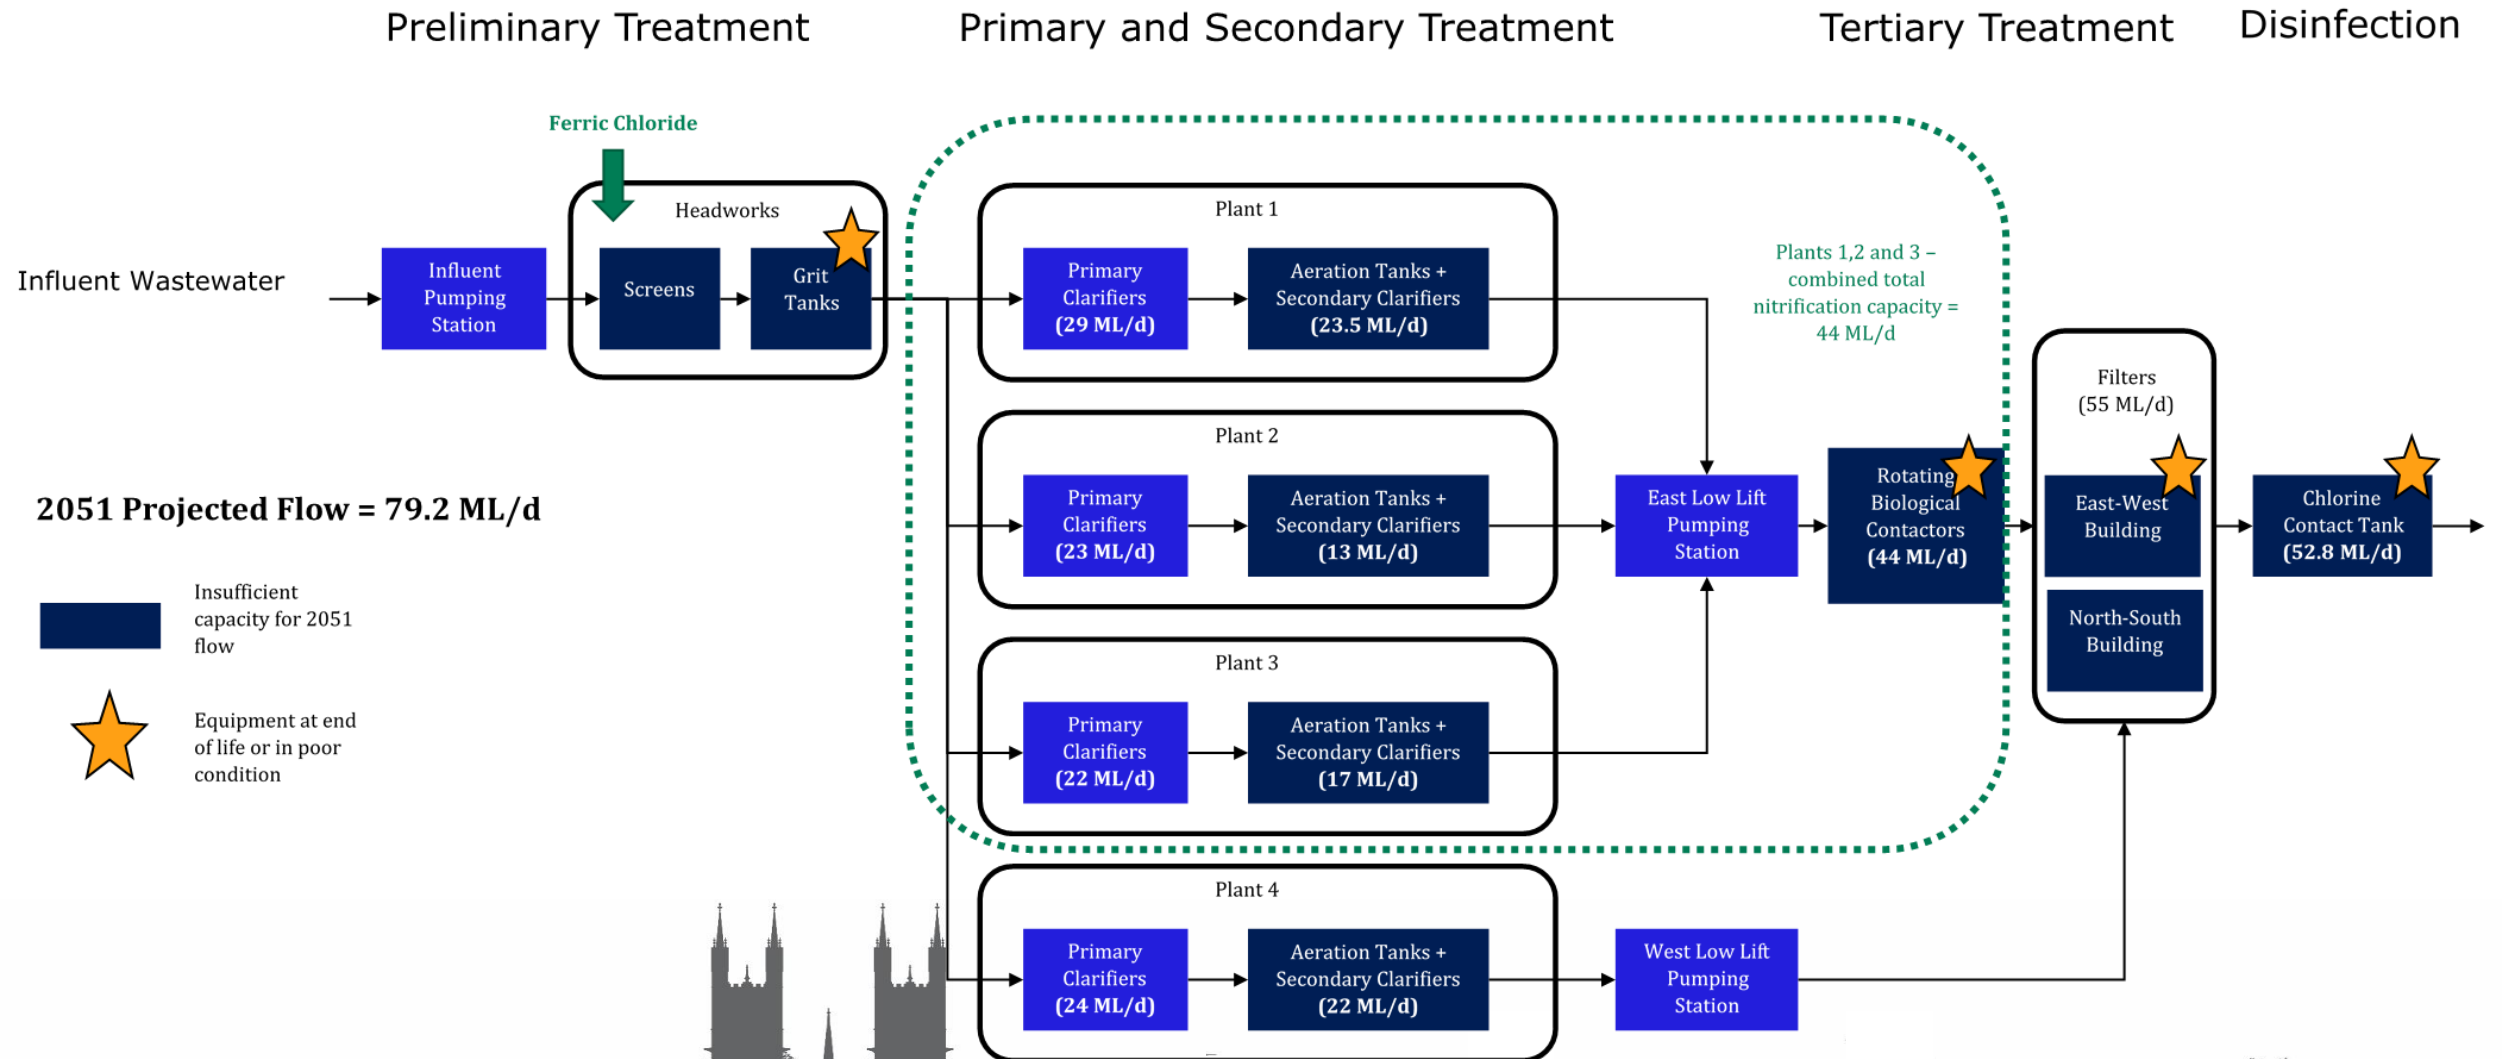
Preliminary Treatment

Primary and Secondary Treatment

Tertiary Treatment

Disinfection

Ferric Chloride

Headworks

Influent Wastewater

Influent Pumping Station

Screens

Grit Tanks

Plant 1

Primary Clarifiers (29 ML/d)

Aeration Tanks + Secondary Clarifiers (23.5 ML/d)

Plants 1,2 and 3 – combined total nitrification capacity = 44 ML/d

Plant 2

Primary Clarifiers (23 ML/d)

Aeration Tanks + Secondary Clarifiers (13 ML/d)

East Low Lift Pumping Station

Rotating Biological Contactors (44 ML/d)

Filters (55 ML/d)

East-West Building

North-South Building

Chlorine Contact Tank (52.8 ML/d)

2051 Projected Flow = 79.2 ML/d

Insufficient capacity for 2051 flow

Equipment at end of life or in poor condition

Plant 3

Primary Clarifiers (22 ML/d)

Aeration Tanks + Secondary Clarifiers (17 ML/d)

Plant 4

Primary Clarifiers (24 ML/d)

Aeration Tanks + Secondary Clarifiers (22 ML/d)

West Low Lift Pumping Station